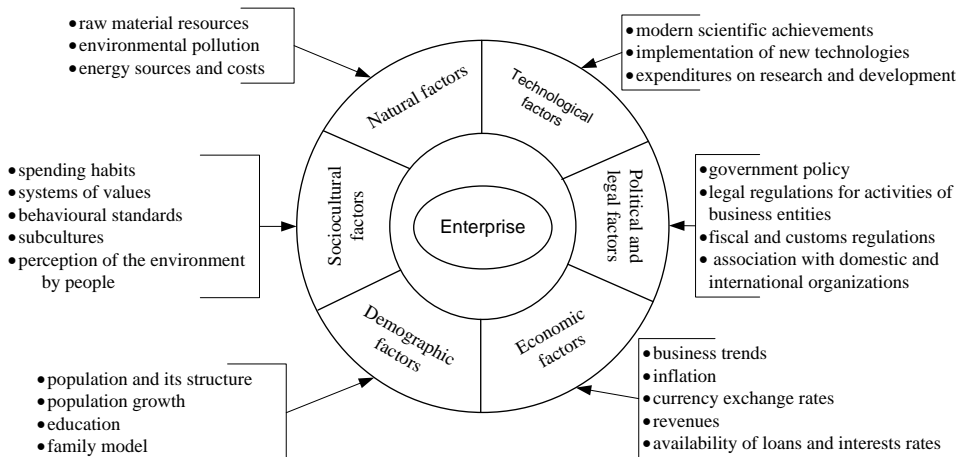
• raw material resources
• environmental pollution
• energy sources and costs

• modern scientific achievements
• implementation of new technologies
• expenditures on research and development

Natural factors

Technological factors

• spending habits
• systems of values
• behavioural standards
• subcultures
• perception of the environment by people

Sociocultural factors

Enterprise

Political and legal factors

• government policy
• legal regulations for activities of business entities
• fiscal and customs regulations
• association with domestic and international organizations

Demographic factors

Economic factors

• population and its structure
• population growth
• education
• family model

• business trends
• inflation
• currency exchange rates
• revenues
• availability of loans and interests rates